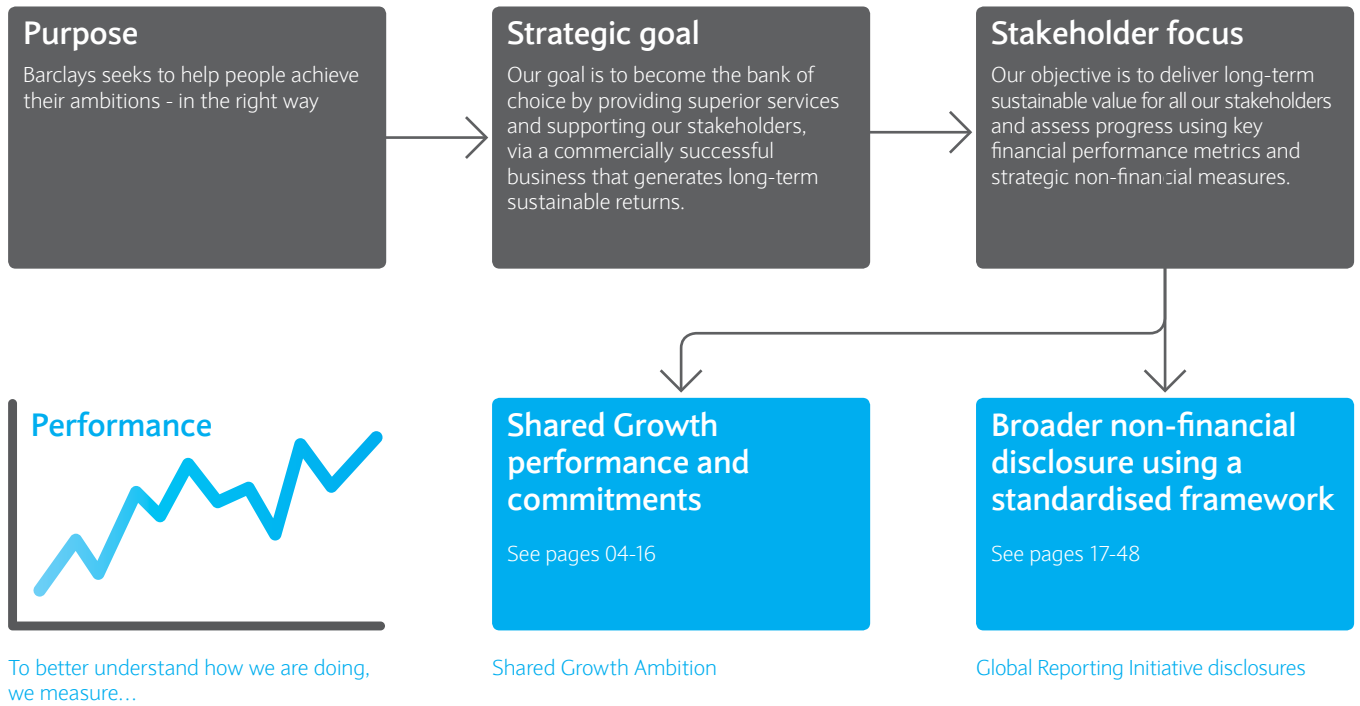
Purpose
Barclays seeks to help people achieve their ambitions - in the right way

Strategic goal
Our goal is to become the bank of choice by providing superior services and supporting our stakeholders, via a commercially successful business that generates long-term sustainable returns.

Stakeholder focus
Our objective is to deliver long-term sustainable value for all our stakeholders and assess progress using key financial performance metrics and strategic non-financial measures.

Performance

To better understand how we are doing, we measure...

Shared Growth performance and commitments

See pages 04-16

Shared Growth Ambition

Broader non-financial disclosure using a standardised framework

See pages 17-48

Global Reporting Initiative disclosures